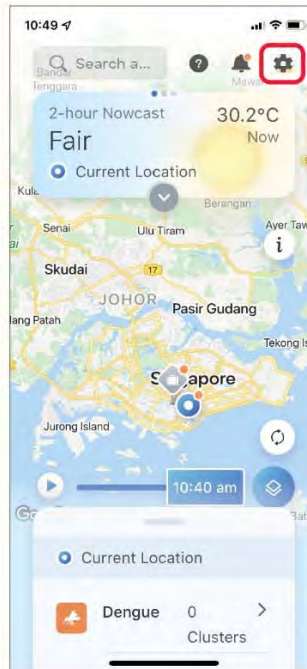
10:49

Search a...

Bandar Tenggara

Mawai

2-hour Nowcast

30.2°C

Fair

Now

Current Location

Kula

Berangan

Senai

Ulu Tiram

Ayer Taw

Skudai

17

JOHOR

Pasir Gudang

ang Patah

Tekong Is

S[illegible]apore

Jurong Island

10:40 am

Current Location

Dengue

0

Clusters